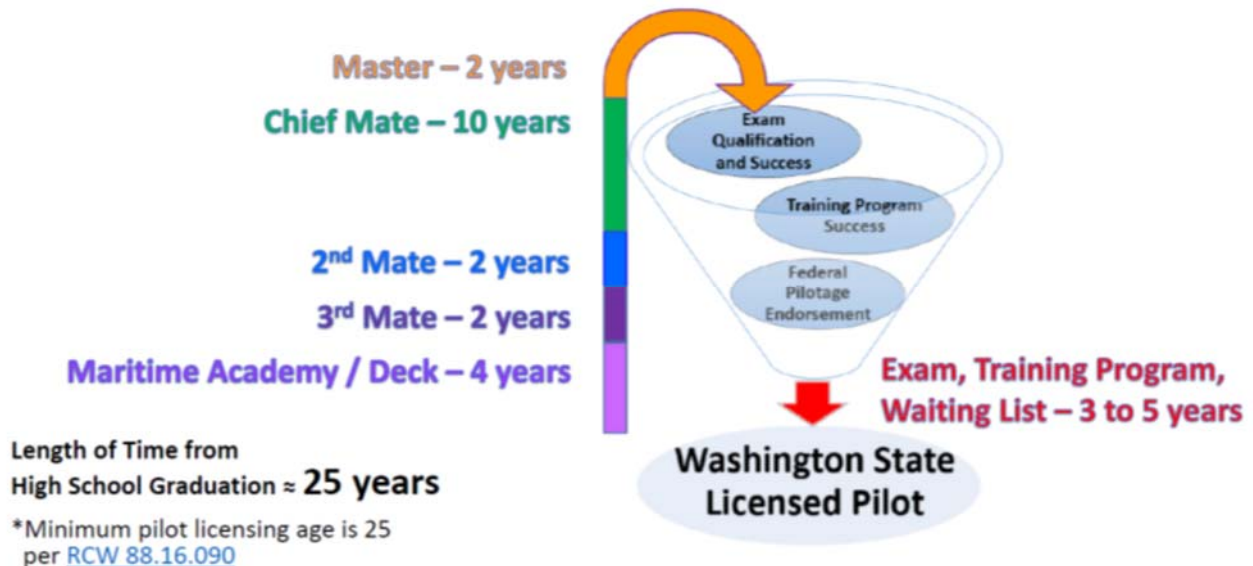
Master – 2 years

Chief Mate – 10 years

2nd Mate – 2 years

3rd Mate – 2 years

Maritime Academy / Deck – 4 years

Exam Qualification and Success

Training Program Success

Federal Pilotage Endorsement

Exam, Training Program, Waiting List – 3 to 5 years

Washington State Licensed Pilot

Length of Time from High School Graduation ≈ 25 years

*Minimum pilot licensing age is 25 per RCW 88.16.090